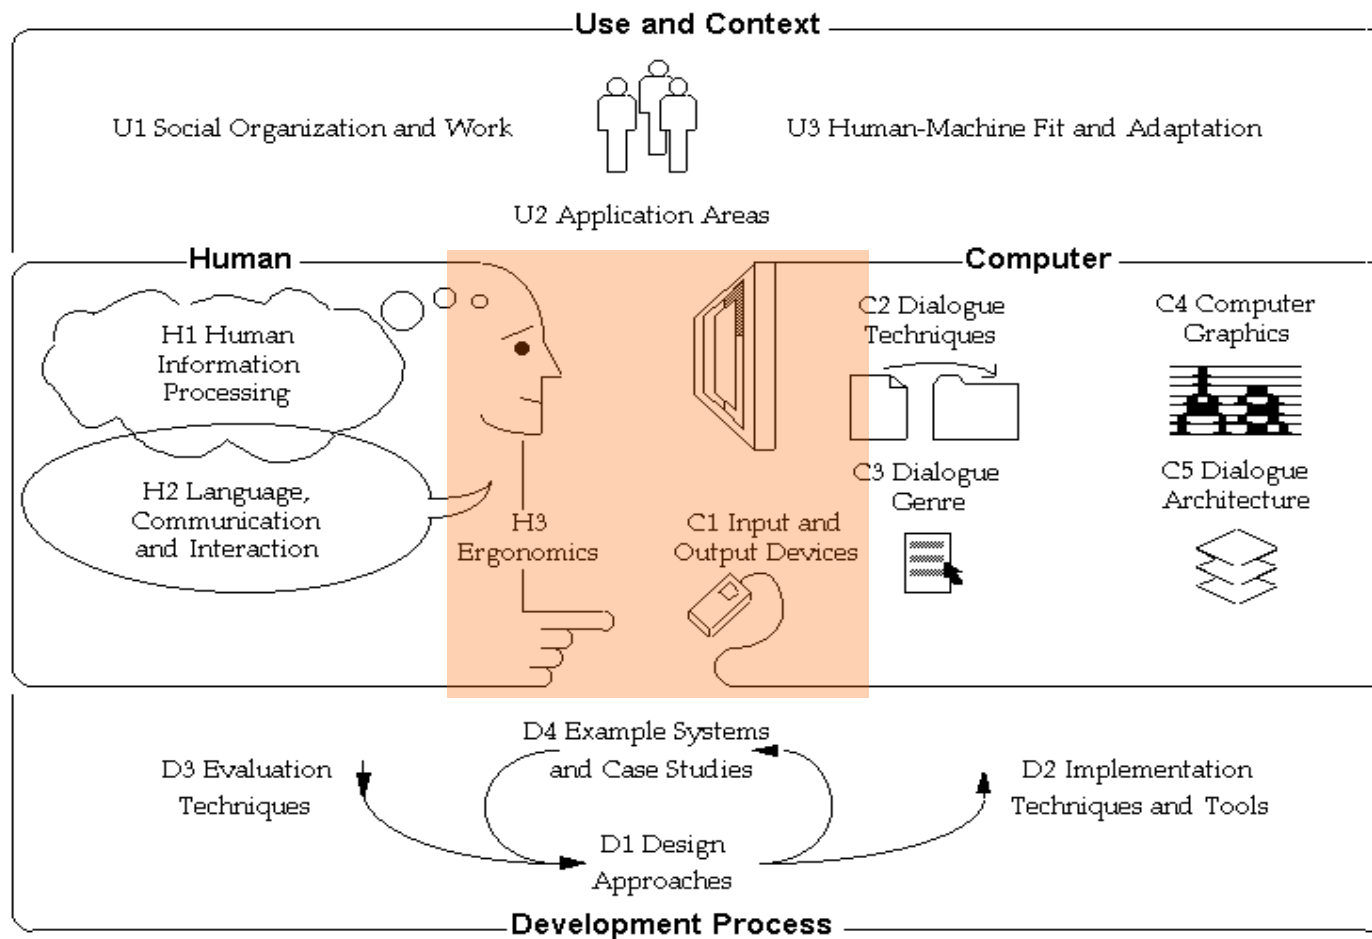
Use and Context

U1 Social Organization and Work

U3 Human-Machine Fit and Adaptation

U2 Application Areas

Human

Computer

H1 Human Information Processing

H2 Language, Communication and Interaction

H3 Ergonomics

C1 Input and Output Devices

C2 Dialogue Techniques

C3 Dialogue Genre

C4 Computer Graphics

C5 Dialogue Architecture

D4 Example Systems and Case Studies

D3 Evaluation Techniques

D2 Implementation Techniques and Tools

D1 Design Approaches

Development Process